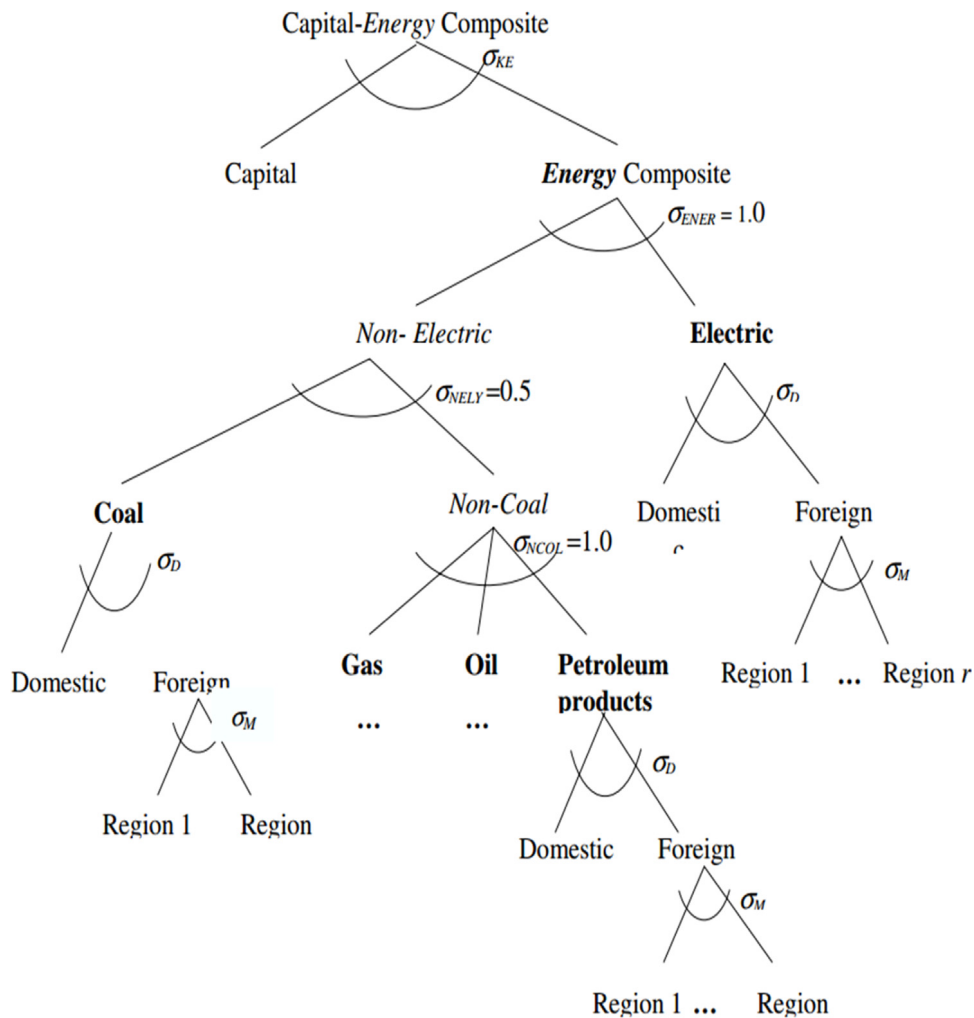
Capital-*Energy* Composite

$\sigma_{KE}$

Capital

**Energy** Composite

$\sigma_{ENER} = 1.0$

*Non- Electric*

**Electric**

$\sigma_{NELY}$=0.5

$\sigma_D$

**Coal**

*Non-Coal*

$\sigma_{NCOL}$ =1.0

Domesti c

Foreign

$\sigma_D$

$\sigma_M$

Domestic

Foreign

**Gas**

**Oil**

**Petroleum products**

Region 1 ... Region r

$\sigma_M$

... ...

Region 1

Region

$\sigma_D$

Domestic

Foreign

$\sigma_M$

Region 1 ... Region